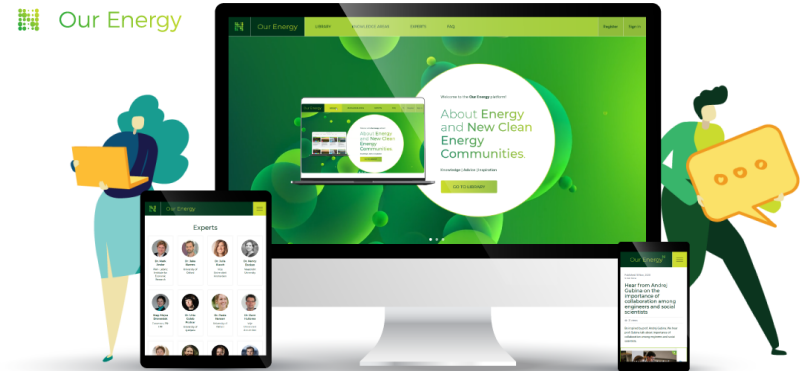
Our Energy

Our Energy LIBRARY KNOWLEDGE GROUPS EXPERTS FAQ Register Sign In

Welcome to the Our Energy platform!

About Energy and New Clean Energy Communities.

Knowledge | Advice | Inspiration

GO TO LIBRARY

About Energy and New Clean Energy Communities

Our Energy

Experts

Our Energy

Hear from Andrej Gubina on the importance of collaboration among engineers and social scientists